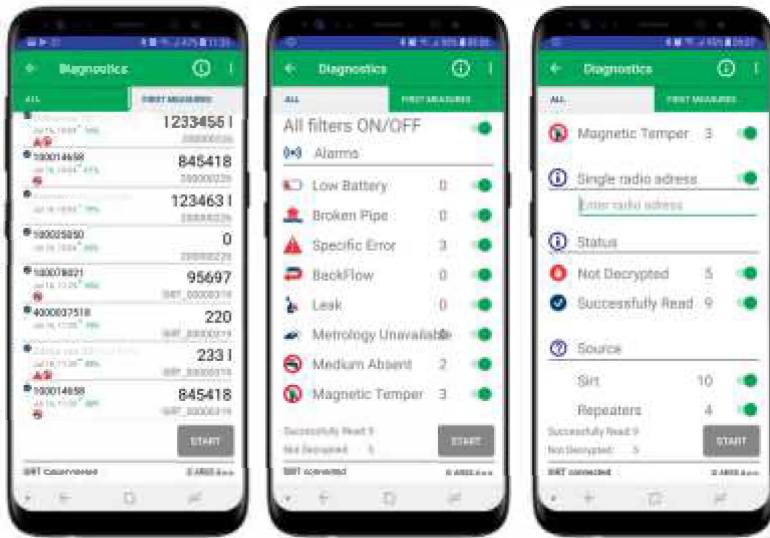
Diagnostics

ALL

FIRST MEASURES

1233455 l

100014658

845418

123463 l

100025850

0

100078021

95697

4000037518

220

233 l

100014658

845418

START

SIRT Connected

Diagnostics

ALL

FIRST MEASURES

All filters ON/OFF

Alarms

Low Battery 0

Broken Pipe 0

Specific Error 3

BackFlow 0

Leak 0

Metrology Unavailable 0

Medium Absent 2

Magnetic Temper 3

Successfully Read 9

Not Decrypted 5

START

SIRT connected

Diagnostics

ALL

FIRST MEASURES

Magnetic Temper 3

Single radio adress

Enter radio adress

Status

Not Decrypted 5

Successfully Read 9

Source

Sirt 10

Repeaters 4

Successfully Read 9

Not Decrypted 5

START

SIRT connected